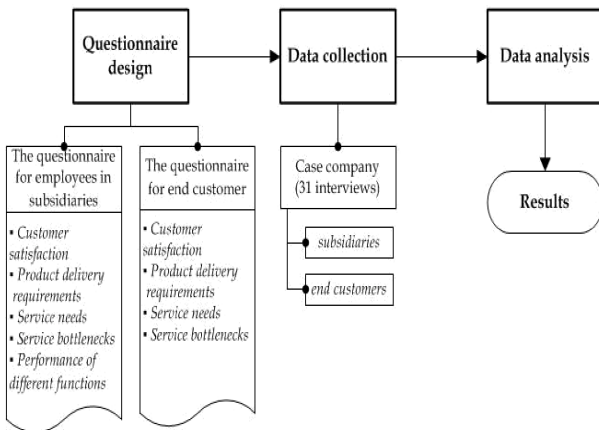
Questionnaire design

Data collection

Data analysis

The questionnaire for employees in subsidiaries

- Customer satisfaction
- Product delivery requirements
- Service needs
- Service bottlenecks
- Performance of different functions

The questionnaire for end customer

- Customer satisfaction
- Product delivery requirements
- Service needs
- Service bottlenecks

Case company (31 interviews)

subsidiaries

end customers

Results